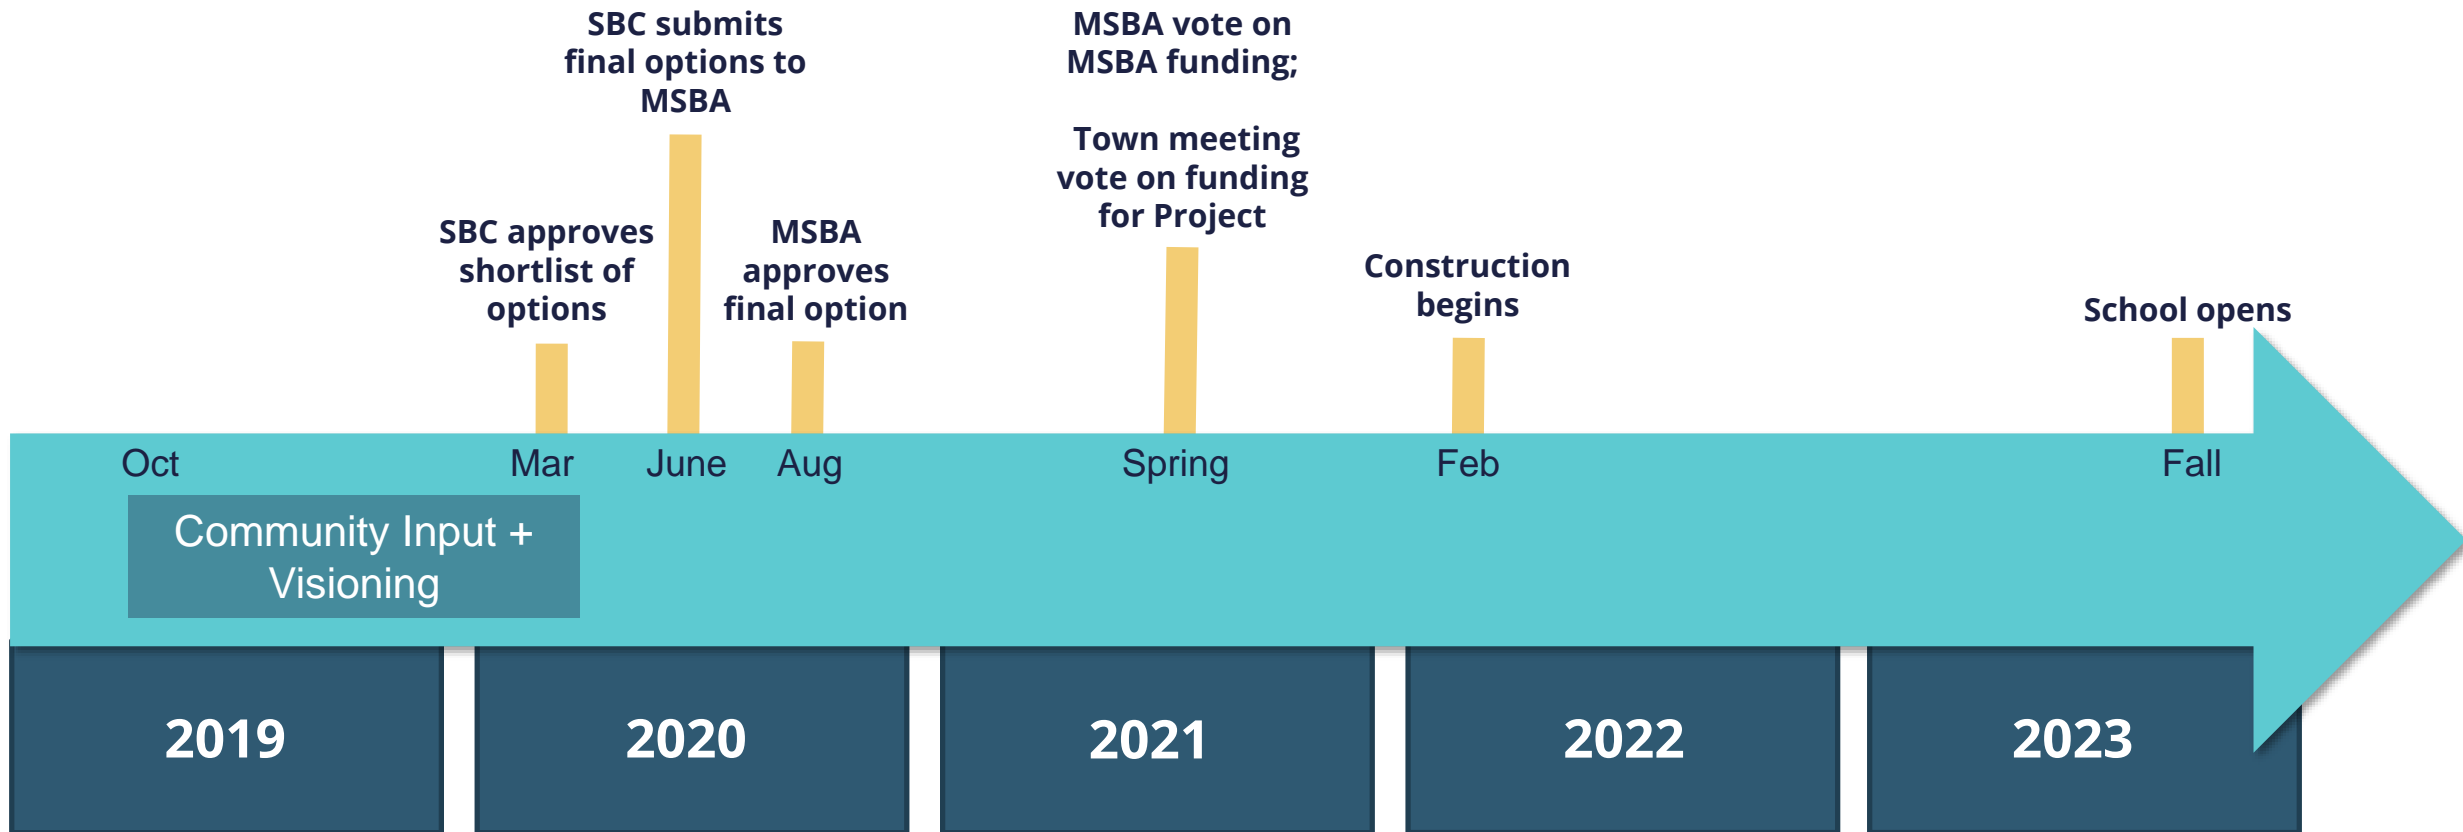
SBC submits final options to MSBA

MSBA vote on MSBA funding;

Town meeting vote on funding for Project

SBC approves shortlist of options

MSBA approves final option

Construction begins

School opens

Oct

Mar

June

Aug

Spring

Feb

Fall

Community Input + Visioning

2019

2020

2021

2022

2023